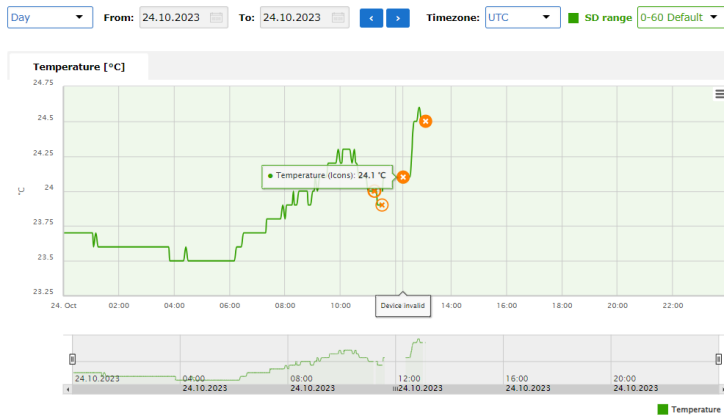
Day
From: 24.10.2023
To: 24.10.2023
Timezone: UTC
SD range 0-60 Default

Temperature [°C]

24.75
24.5
24.25
24
23.75
23.5
23.25
°C

Temperature (Icons): 24.1 °C

Device Invalid

24. Oct 02:00 04:00 06:00 08:00 10:00 14:00 16:00 18:00 20:00 22:00

24.10.2023 04:00 24.10.2023 08:00 24.10.2023 12:00 24.10.2023 16:00 24.10.2023 20:00 24.10.2023

Temperature